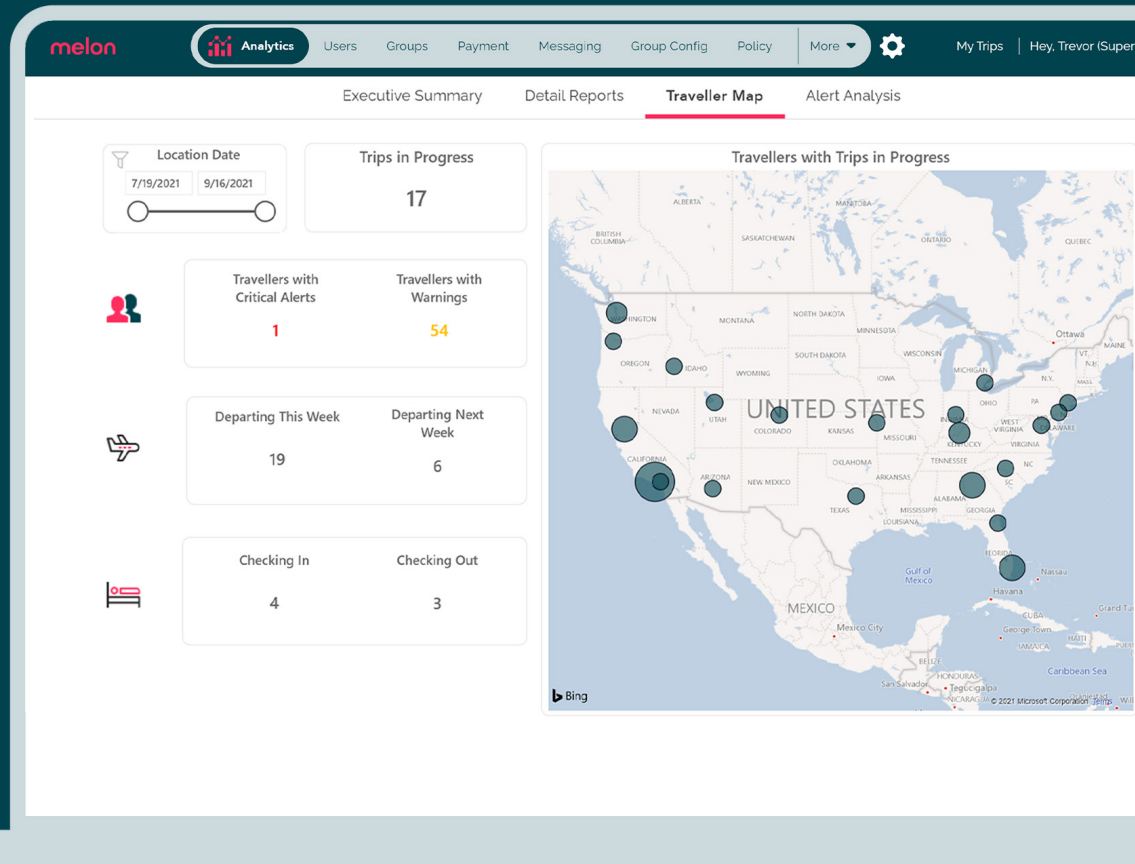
melon

Analytics Users Groups Payment Messaging Group Config Policy More

My Trips | Hey, Trevor (Super

Executive Summary Detail Reports Traveller Map Alert Analysis

Location Date
7/19/2021 9/16/2021

Trips in Progress
17

Travellers with Trips in Progress

Travellers with Critical Alerts
1

Travellers with Warnings
54

Departing This Week
19

Departing Next Week
6

Checking In
4

Checking Out
3

ALBERTA MANITOBA BRITISH COLUMBIA SASKATCHEWAN ONTARIO QUEBEC WASHINGTON MONTANA NORTH DAKOTA MINNESOTA Ottawa MAINE VT. N.H. OREGON IDAHO SOUTH DAKOTA WISCONSIN WYOMING MICHIGAN N.Y. MASS. IOWA NEVADA UTAH UNITED STATES OHIO PA COLORADO KANSAS MISSOURI INDIANA WEST VIRGINIA DELAWARE CALIFORNIA KENTUCKY VIRGINIA OKLAHOMA TENNESSEE NC ARIZONA NEW MEXICO ARKANSAS SC ALABAMA GEORGIA TEXAS MISSISSIPPI LOUISIANA FLORIDA Gulf of Mexico Nassau Havana MEXICO CUBA Mexico City George Town HAITI JAMAICA BELIZE Caribbean Sea HONDURAS San Salvador Tegucigalpa NICARAGUA Grand Tu

Bing
© 2021 Microsoft Corporation Terms